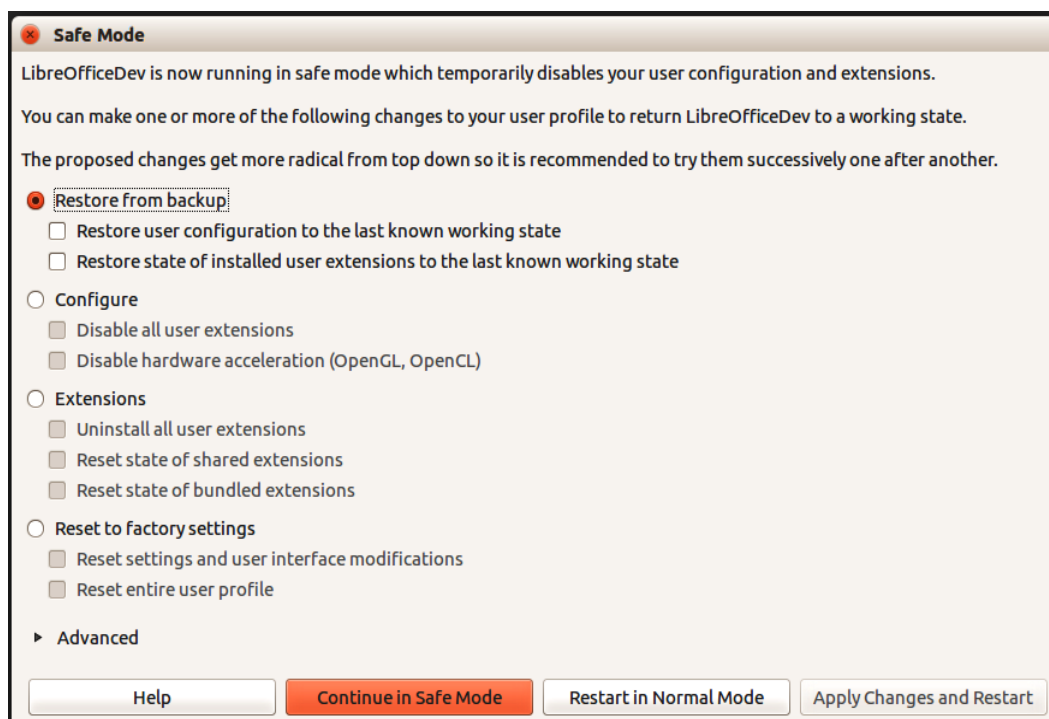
Safe Mode

LibreOfficeDev is now running in safe mode which temporarily disables your user configuration and extensions.

You can make one or more of the following changes to your user profile to return LibreOfficeDev to a working state.

The proposed changes get more radical from top down so it is recommended to try them successively one after another.

Restore from backup

Restore user configuration to the last known working state

Restore state of installed user extensions to the last known working state

Configure

Disable all user extensions

Disable hardware acceleration (OpenGL, OpenCL)

Extensions

Uninstall all user extensions

Reset state of shared extensions

Reset state of bundled extensions

Reset to factory settings

Reset settings and user interface modifications

Reset entire user profile

Advanced

Help

Continue in Safe Mode

Restart in Normal Mode

Apply Changes and Restart